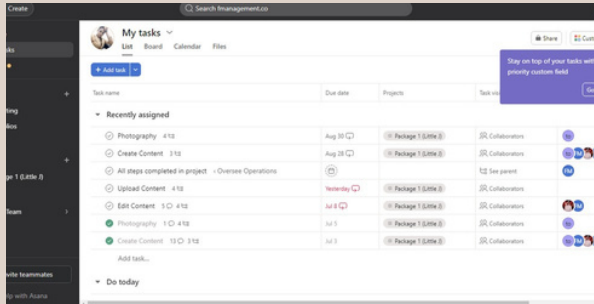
Create
Search fmmanagement.co
tasks
ting
lios
ge 1 (Little J)
Team
vite teammates
lp with Asana

My tasks
List Board Calendar Files
Share Cust
+ Add task
Stay on top of your tasks with priority custom field
Ge

| Task name | Due date | Projects | Task vis |
|---|---|---|---|
| Recently assigned | | | |
| Photography 4 | Aug 30 | Package 1 (Little J) | Collaborators |
| Create Content 3 | Aug 28 | Package 1 (Little J) | Collaborators |
| All steps completed in project › Oversee Operations | | | See parent |
| Upload Content 4 | Yesterday | Package 1 (Little J) | Collaborators |
| Edit Content 5 4 | Jul 8 | Package 1 (Little J) | Collaborators |
| Photography 1 4 | Jul 5 | Package 1 (Little J) | Collaborators |
| Create Content 10 3 | Jul 3 | Package 1 (Little J) | Collaborators |
| Add task... | | | |

Do today